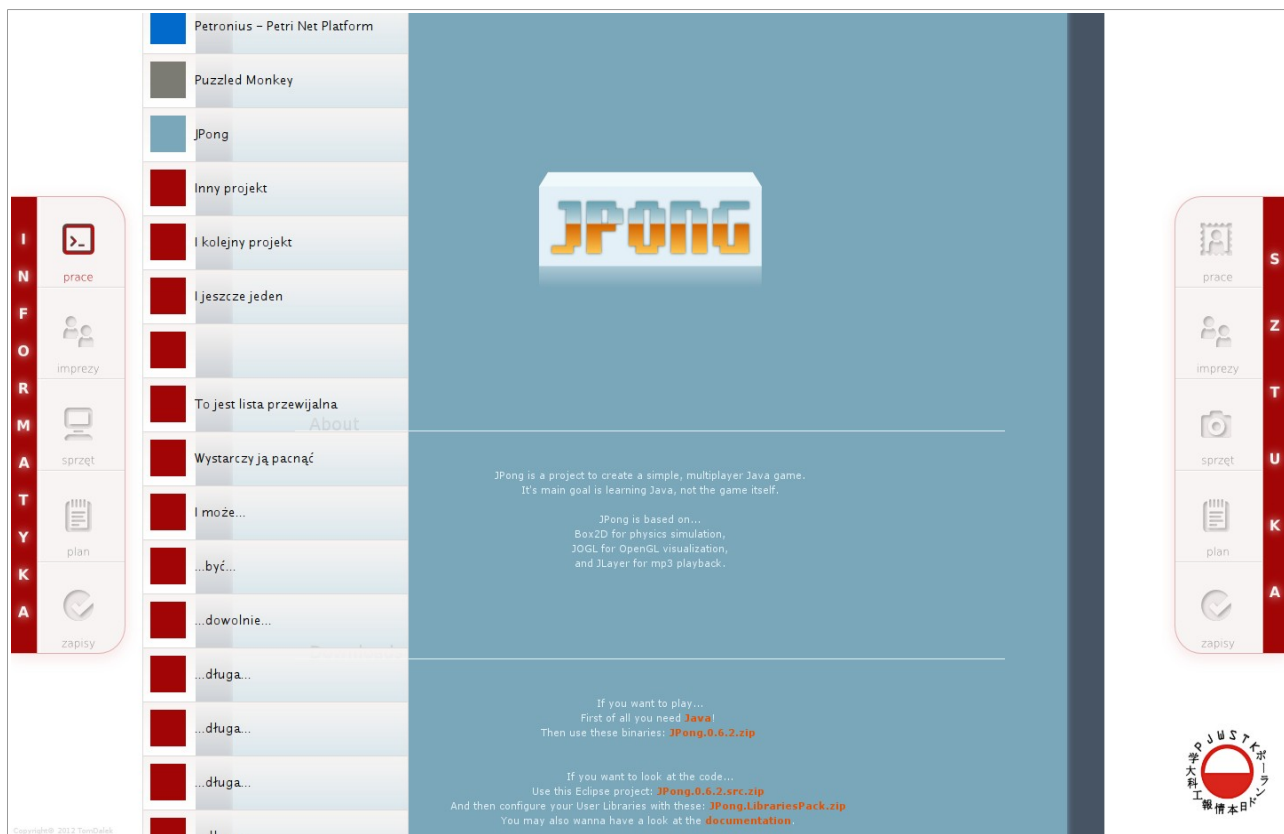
I
N
F
O
R
M
A
T
Y
K
A

prace

imprezy

sprzęt

plan

zapisy

Petronius – Petri Net Platform

Puzzled Monkey

JPong

Inny projekt

I kolejny projekt

I jeszcze jeden

To jest lista przewijalna

Wystarczy ją pacnąć

I może...

...być...

...dowolnie...

...długa...

...długa...

...długa...

JPONG

About

JPong is a project to create a simple, multiplayer Java game.
It's main goal is learning Java, not the game itself.

JPong is based on...
Box2D for physics simulation,
JOGL for OpenGL visualization,
and JLayer for mp3 playback.

If you want to play...
First of all you need Java!
Then use these binaries: JPong.0.6.2.zip

If you want to look at the code...
Use this Eclipse project: JPong.0.6.2.src.zip
And then configure your User Libraries with these: JPong.LibrariesPack.zip
You may also wanna have a look at the documentation.

prace

imprezy

sprzęt

plan

zapisy

S
Z
T
U
K
A

PJWSTK

Copyright© 2012 TomDalek